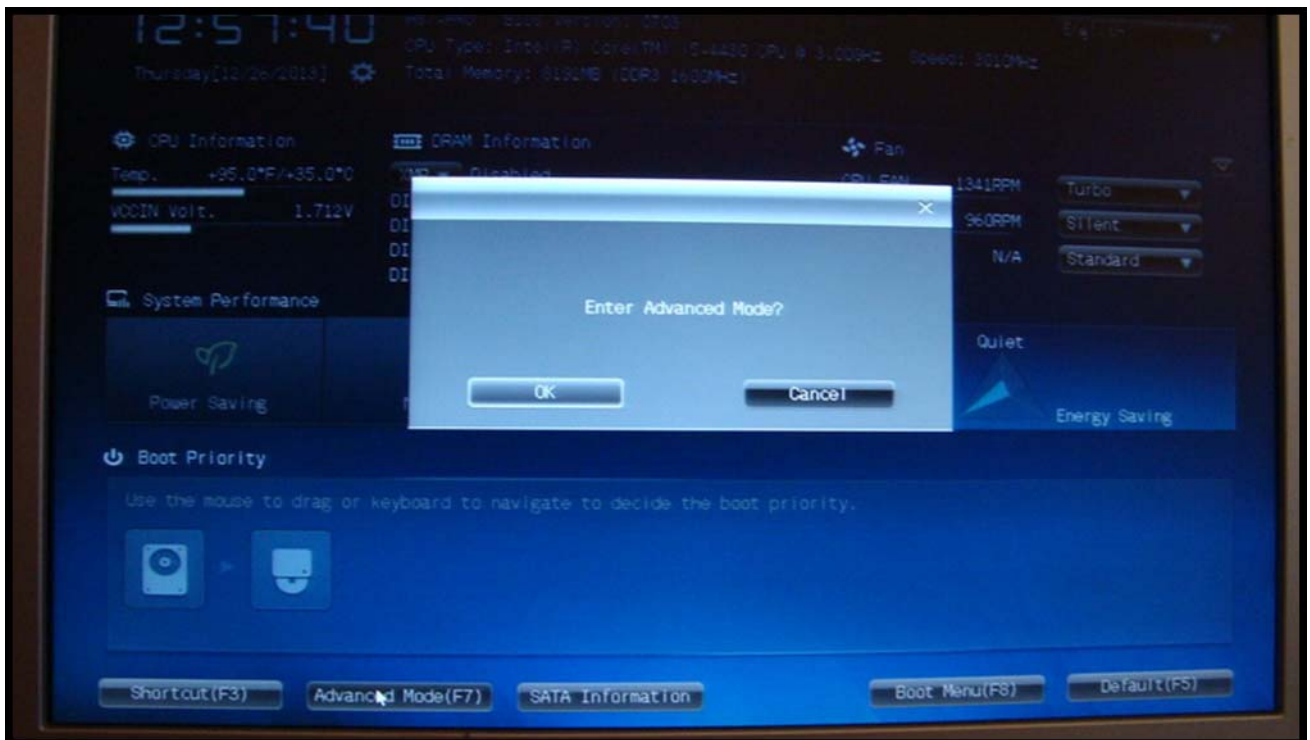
12:57:40
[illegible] BIOS Version: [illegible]
CPU Type: Intel(R) Core(TM) i5-4440 CPU @ 3.10GHz Speed: 3010MHz
Thursday[12/26/2013] Total Memory: 8192MB (DDR3 1600MHz)
English

CPU Information
Temp. +95.0°F/+35.0°C
VCCIN Volt. 1.712V

DRAM Information
XMP Disabled
DI
DI
DI
DI

Fan
CPU FAN 1341RPM Turbo
960RPM Silent
N/A Standard

System Performance
Power Saving
Quiet
Energy Saving

Enter Advanced Mode?
OK
Cancel

Boot Priority
Use the mouse to drag or keyboard to navigate to decide the boot priority.

Shortcut(F3)
Advanced Mode(F7)
SATA Information
Boot Menu(F8)
Default(F5)